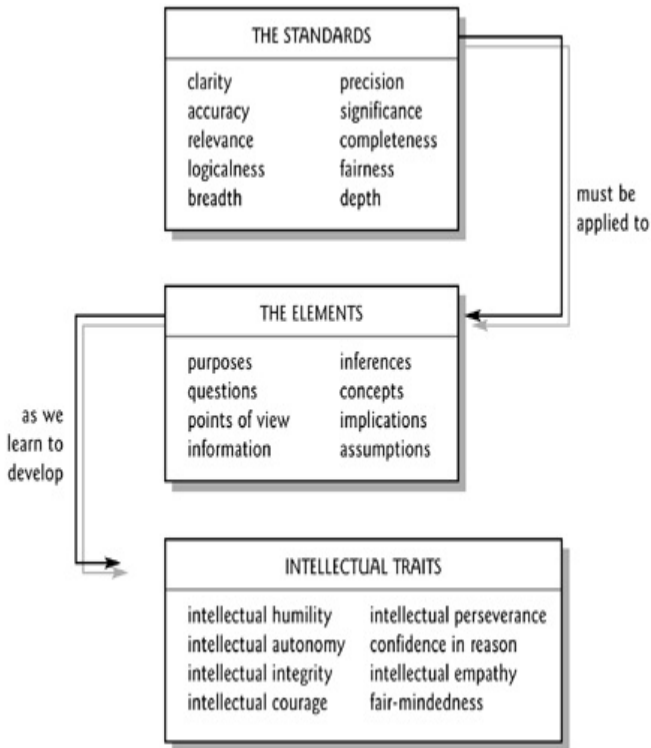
THE STANDARDS

clarity
accuracy
relevance
logicalness
breadth

precision
significance
completeness
fairness
depth

must be applied to

THE ELEMENTS

purposes
questions
points of view
information

inferences
concepts
implications
assumptions

as we learn to develop

INTELLECTUAL TRAITS

intellectual humility
intellectual autonomy
intellectual integrity
intellectual courage

intellectual perseverance
confidence in reason
intellectual empathy
fair-mindedness